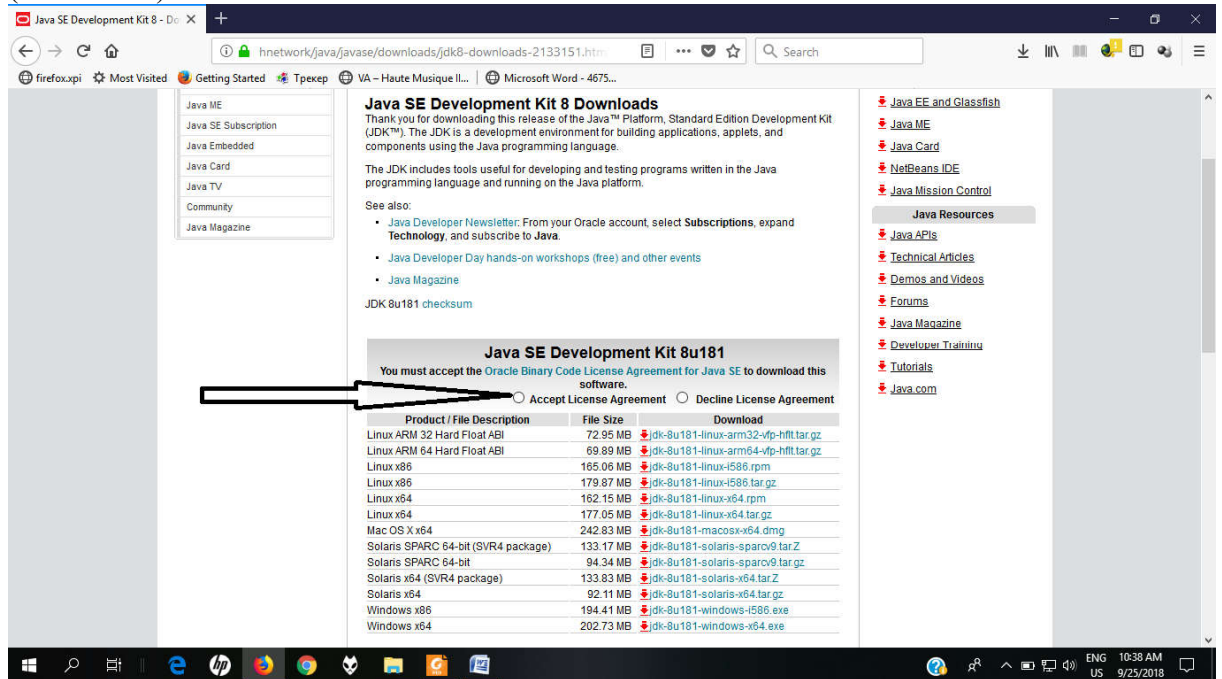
Java SE Development Kit 8 - Do ×

hnetwork/java/javase/downloads/jdk8-downloads-2133151.htm

Search

firefox.xpi Most Visited Getting Started Трекер VA – Haute Musique Il... Microsoft Word - 4675...

Java ME
Java SE Subscription
Java Embedded
Java Card
Java TV
Community
Java Magazine

Java SE Development Kit 8 Downloads

Thank you for downloading this release of the Java™ Platform, Standard Edition Development Kit (JDK™). The JDK is a development environment for building applications, applets, and components using the Java programming language.

The JDK includes tools useful for developing and testing programs written in the Java programming language and running on the Java platform.

See also:
• Java Developer Newsletter: From your Oracle account, select Subscriptions, expand Technology, and subscribe to Java.
• Java Developer Day hands-on workshops (free) and other events
• Java Magazine

JDK 8u181 checksum

Java SE Development Kit 8u181
You must accept the Oracle Binary Code License Agreement for Java SE to download this software.
Accept License Agreement  Decline License Agreement

| Product / File Description | File Size | Download |
|---|---|---|
| Linux ARM 32 Hard Float ABI | 72.95 MB | jdk-8u181-linux-arm32-vfp-hflt.tar.gz |
| Linux ARM 64 Hard Float ABI | 69.89 MB | jdk-8u181-linux-arm64-vfp-hflt.tar.gz |
| Linux x86 | 165.06 MB | jdk-8u181-linux-i586.rpm |
| Linux x86 | 179.87 MB | jdk-8u181-linux-i586.tar.gz |
| Linux x64 | 162.15 MB | jdk-8u181-linux-x64.rpm |
| Linux x64 | 177.05 MB | jdk-8u181-linux-x64.tar.gz |
| Mac OS X x64 | 242.83 MB | jdk-8u181-macosx-x64.dmg |
| Solaris SPARC 64-bit (SVR4 package) | 133.17 MB | jdk-8u181-solaris-sparcv9.tar.Z |
| Solaris SPARC 64-bit | 94.34 MB | jdk-8u181-solaris-sparcv9.tar.gz |
| Solaris x64 (SVR4 package) | 133.83 MB | jdk-8u181-solaris-x64.tar.Z |
| Solaris x64 | 92.11 MB | jdk-8u181-solaris-x64.tar.gz |
| Windows x86 | 194.41 MB | jdk-8u181-windows-i586.exe |
| Windows x64 | 202.73 MB | jdk-8u181-windows-x64.exe |

Java EE and Glassfish
Java ME
Java Card
NetBeans IDE
Java Mission Control

Java Resources
Java APIs
Technical Articles
Demos and Videos
Forums
Java Magazine
Developer Training
Tutorials
Java.com

ENG US 10:38 AM 9/25/2018